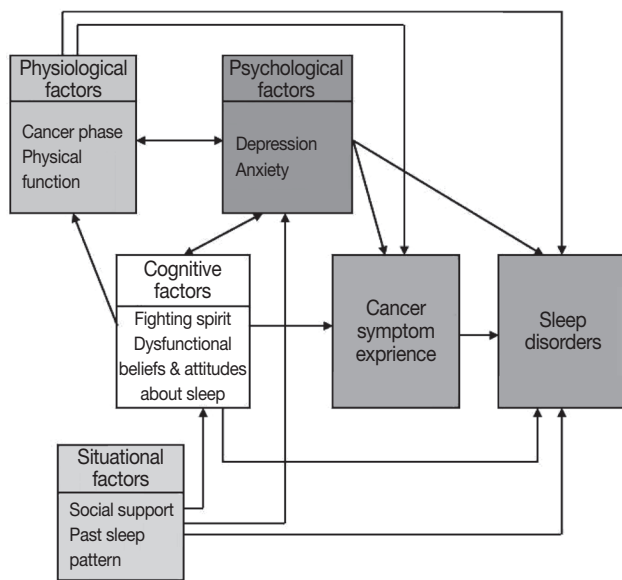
Physiological factors

Cancer phase
Physical function

Psychological factors

Depression
Anxiety

Cognitive factors

Fighting spirit
Dysfunctional beliefs & attitudes about sleep

Cancer symptom exprience

Sleep disorders

Situational factors

Social support
Past sleep pattern